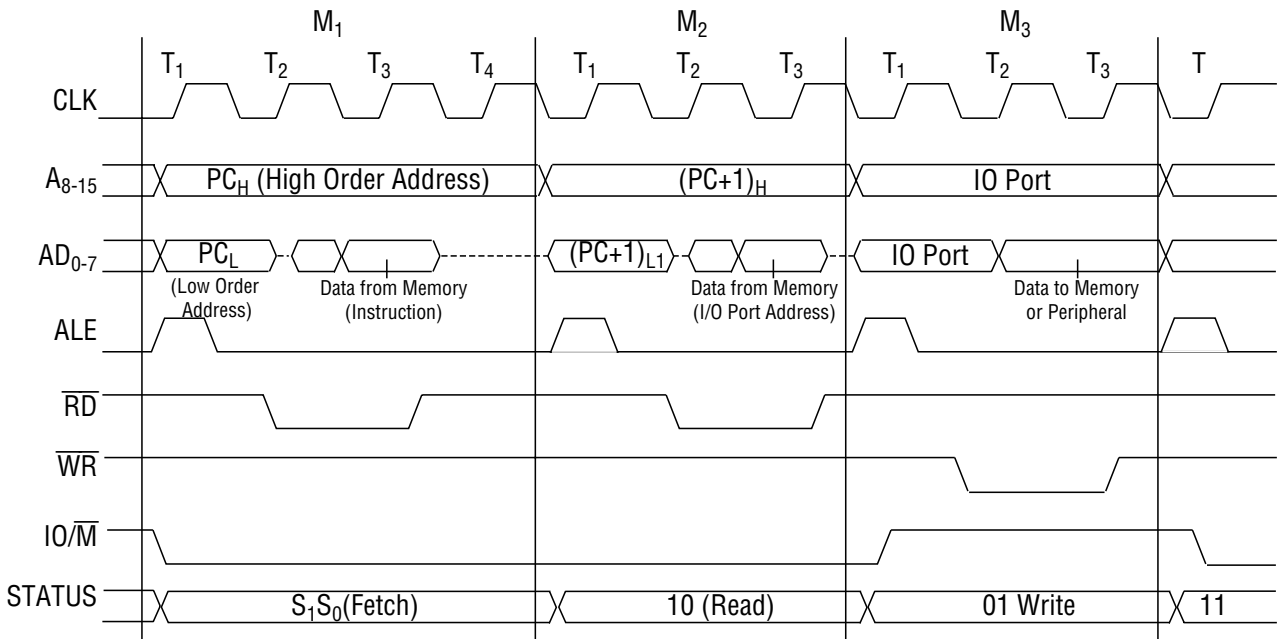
$M_1$

$M_2$

$M_3$

$T_1$ $T_2$ $T_3$ $T_4$ $T_1$ $T_2$ $T_3$ $T_1$ $T_2$ $T_3$ T

CLK

$A_{8-15}$ $PC_H$ (High Order Address) $(PC+1)_H$ IO Port

$AD_{0-7}$ $PC_L$ (Low Order Address) Data from Memory (Instruction) $(PC+1)_{L1}$ Data from Memory (I/O Port Address) IO Port Data to Memory or Peripheral

ALE

$\overline{RD}$

$\overline{WR}$

$IO/\overline{M}$

STATUS $S_1S_0$(Fetch) 10 (Read) 01 Write 11